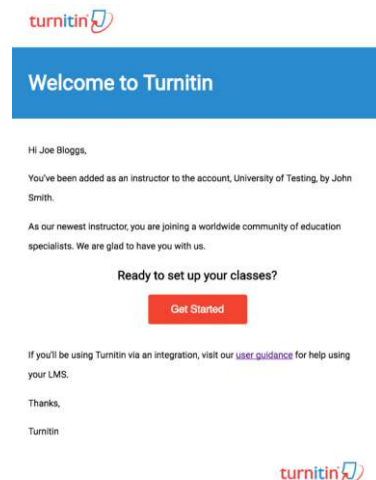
turnitin

Welcome to Turnitin

Hi Joe Bloggs,

You've been added as an instructor to the account, University of Testing, by John Smith.

As our newest instructor, you are joining a worldwide community of education specialists. We are glad to have you with us.

Ready to set up your classes?

Get Started

If you'll be using Turnitin via an integration, visit our user guidance for help using your LMS.

Thanks,

Turnitin

turnitin